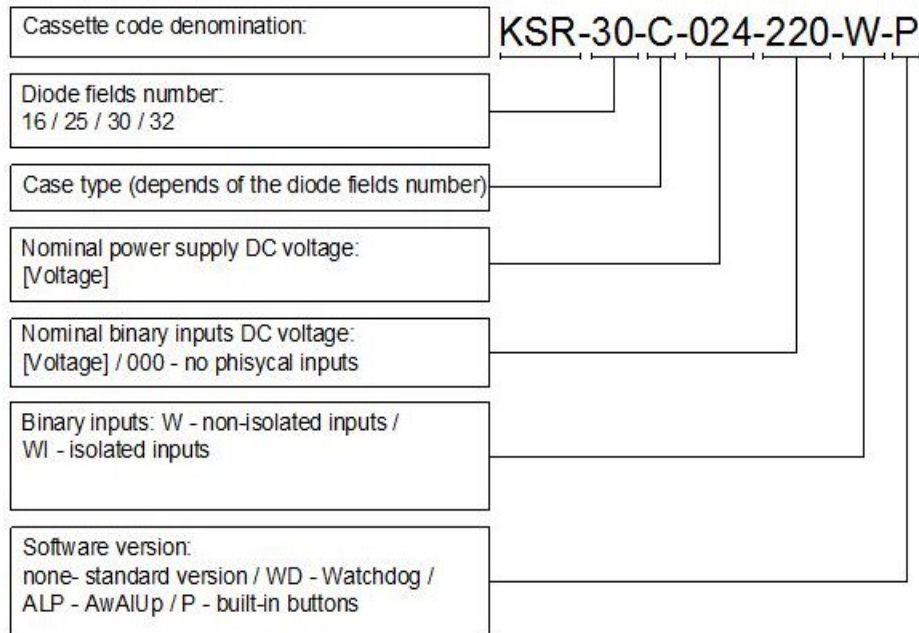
Cassette code denomination:

KSR-30-C-024-220-W-P

Diode fields number:
16 / 25 / 30 / 32

Case type (depends of the diode fields number)

Nominal power supply DC voltage:
[Voltage]

Nominal binary inputs DC voltage:
[Voltage] / 000 - no phisycal inputs

Binary inputs: W - non-isolated inputs /
WI - isolated inputs

Software version:
none- standard version / WD - Watchdog /
ALP - AwAlUp / P - built-in buttons